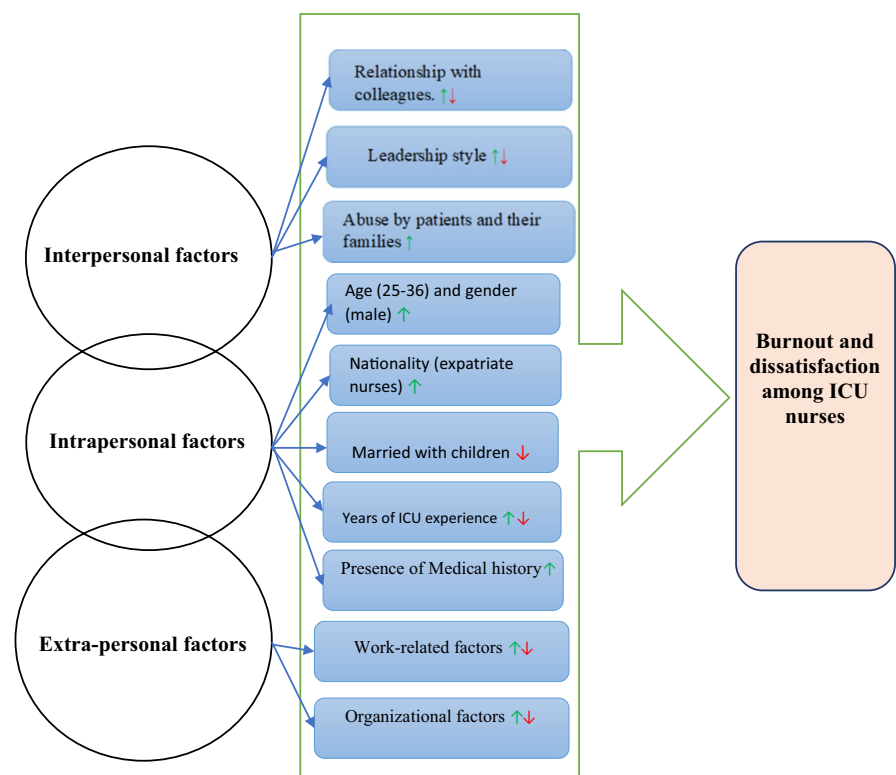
Interpersonal factors

Intrapersonal factors

Extra-personal factors

Relationship with colleagues. ↑↓

Leadership style ↑↓

Abuse by patients and their families ↑

Age (25-36) and gender (male) ↑

Nationality (expatriate nurses) ↑

Married with children ↓

Years of ICU experience ↑↓

Presence of Medical history ↑

Work-related factors ↑↓

Organizational factors ↑↓

Burnout and dissatisfaction among ICU nurses